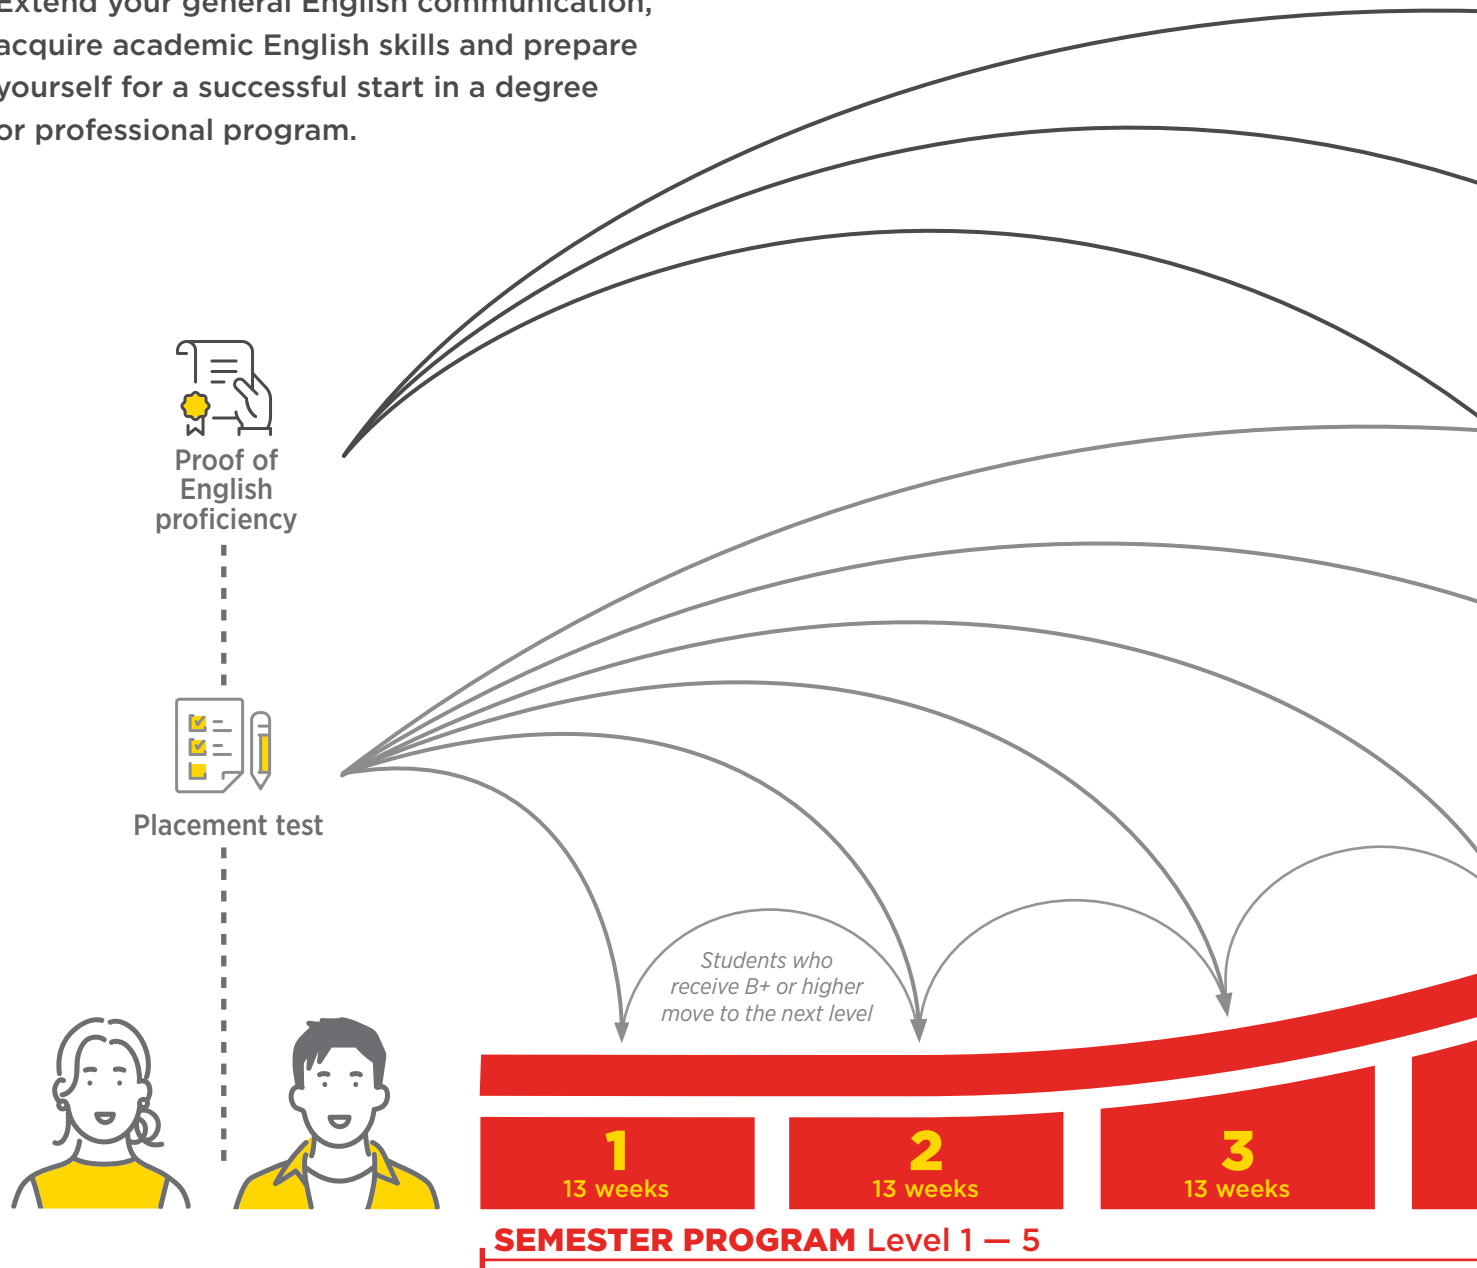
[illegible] your general English communication, acquire academic English skills and prepare yourself for a successful start in a degree or professional program.

Proof of English proficiency

Placement test

Students who receive B+ or higher move to the next level

1
13 weeks

2
13 weeks

3
13 weeks

SEMESTER PROGRAM Level 1 — 5